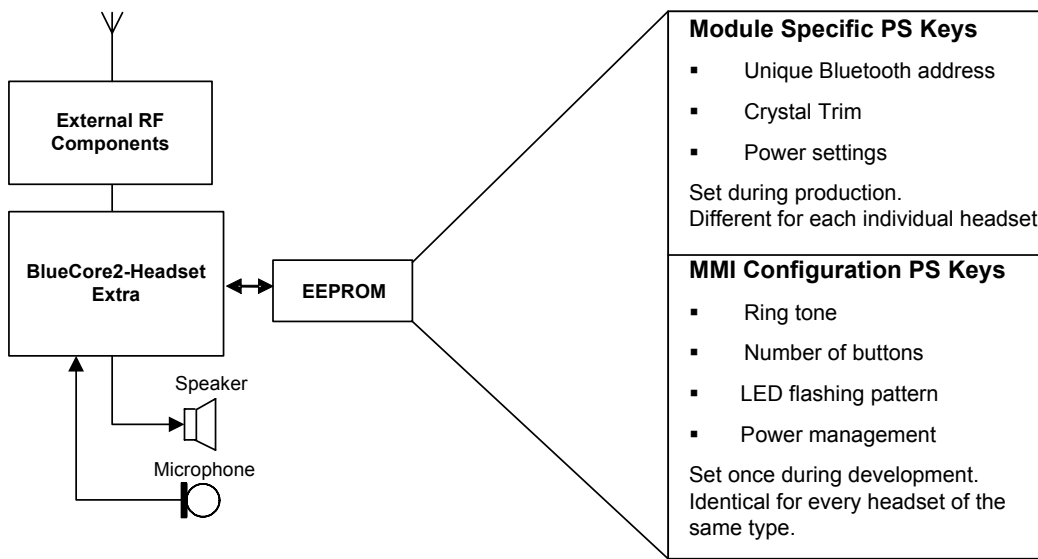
External RF Components

BlueCore2-Headset Extra

EEPROM

Speaker

Microphone

**Module Specific PS Keys**

- Unique Bluetooth address
- Crystal Trim
- Power settings

Set during production.
Different for each individual headset

**MMI Configuration PS Keys**

- Ring tone
- Number of buttons
- LED flashing pattern
- Power management

Set once during development.
Identical for every headset of the same type.